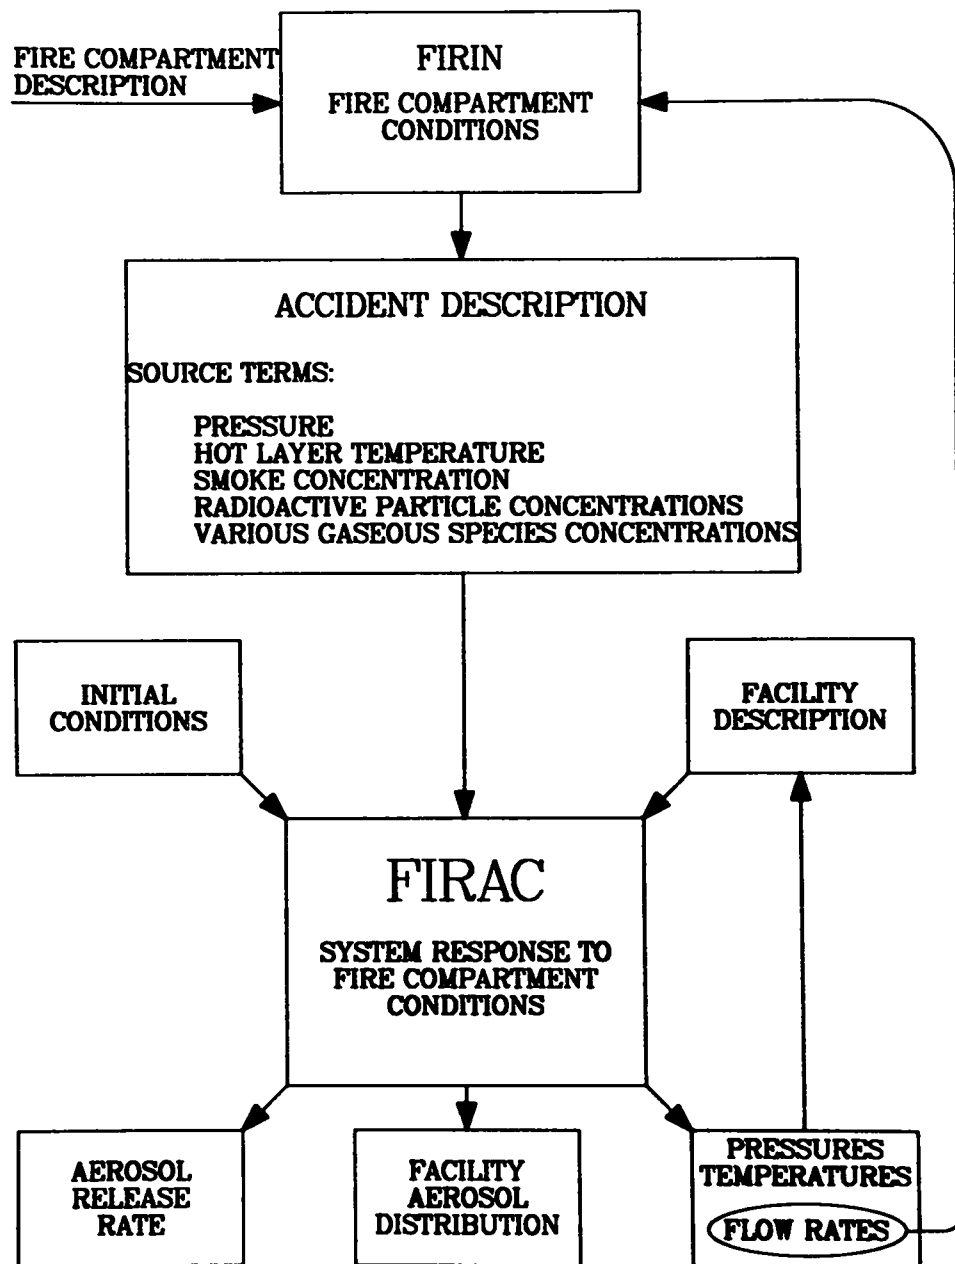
FIRE COMPARTMENT DESCRIPTION

FIRIN
FIRE COMPARTMENT CONDITIONS

ACCIDENT DESCRIPTION

SOURCE TERMS:

PRESSURE
HOT LAYER TEMPERATURE
SMOKE CONCENTRATION
RADIOACTIVE PARTICLE CONCENTRATIONS
VARIOUS GASEOUS SPECIES CONCENTRATIONS

INITIAL CONDITIONS

FACILITY DESCRIPTION

FIRAC
SYSTEM RESPONSE TO FIRE COMPARTMENT CONDITIONS

AEROSOL RELEASE RATE

FACILITY AEROSOL DISTRIBUTION

PRESSURES
TEMPERATURES
FLOW RATES